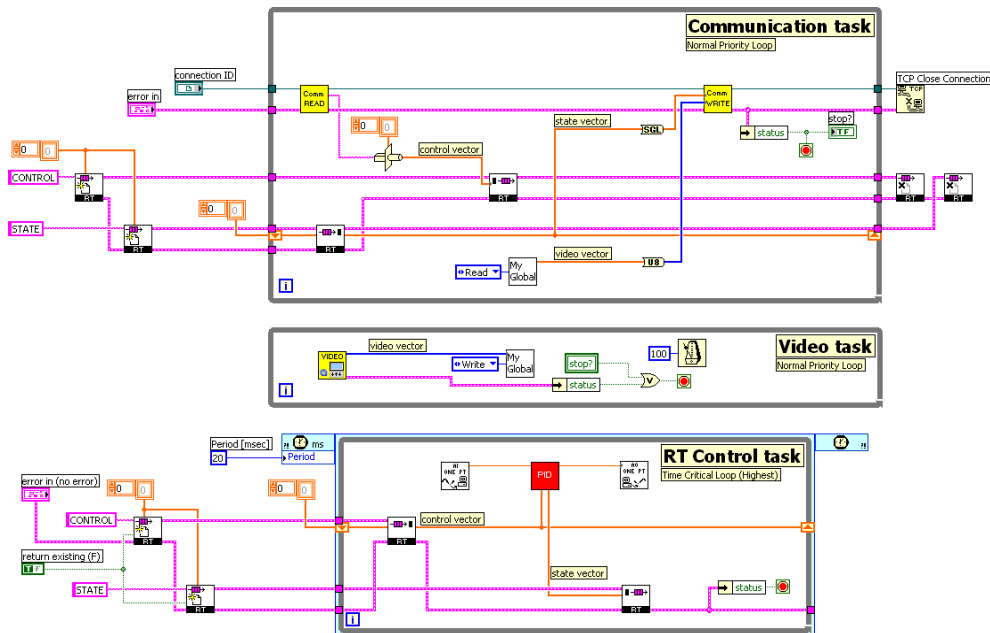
Communication task
Normal Priority Loop

connection ID
error in
Comm READ
0 0
control vector
state vector
SGL
Comm WRITE
status
stop?
TF
TCP Close Connection
TCP
0 0
CONTROL
RT
STATE
RT
0 0
RT
RT
RT
RT
Read
My Global
video vector
U8
i

video vector
VIDEO
Write
My Global
stop?
status
100
Video task
Normal Priority Loop
i

Period [msec]
ms
20
Period
RT Control task
Time Critical Loop (Highest)
AI ONE PT
PID
AO ONE PT
error in (no error)
0 0
0 0
CONTROL
RT
RT
control vector
return existing (F)
TF
state vector
STATE
RT
RT
status
i